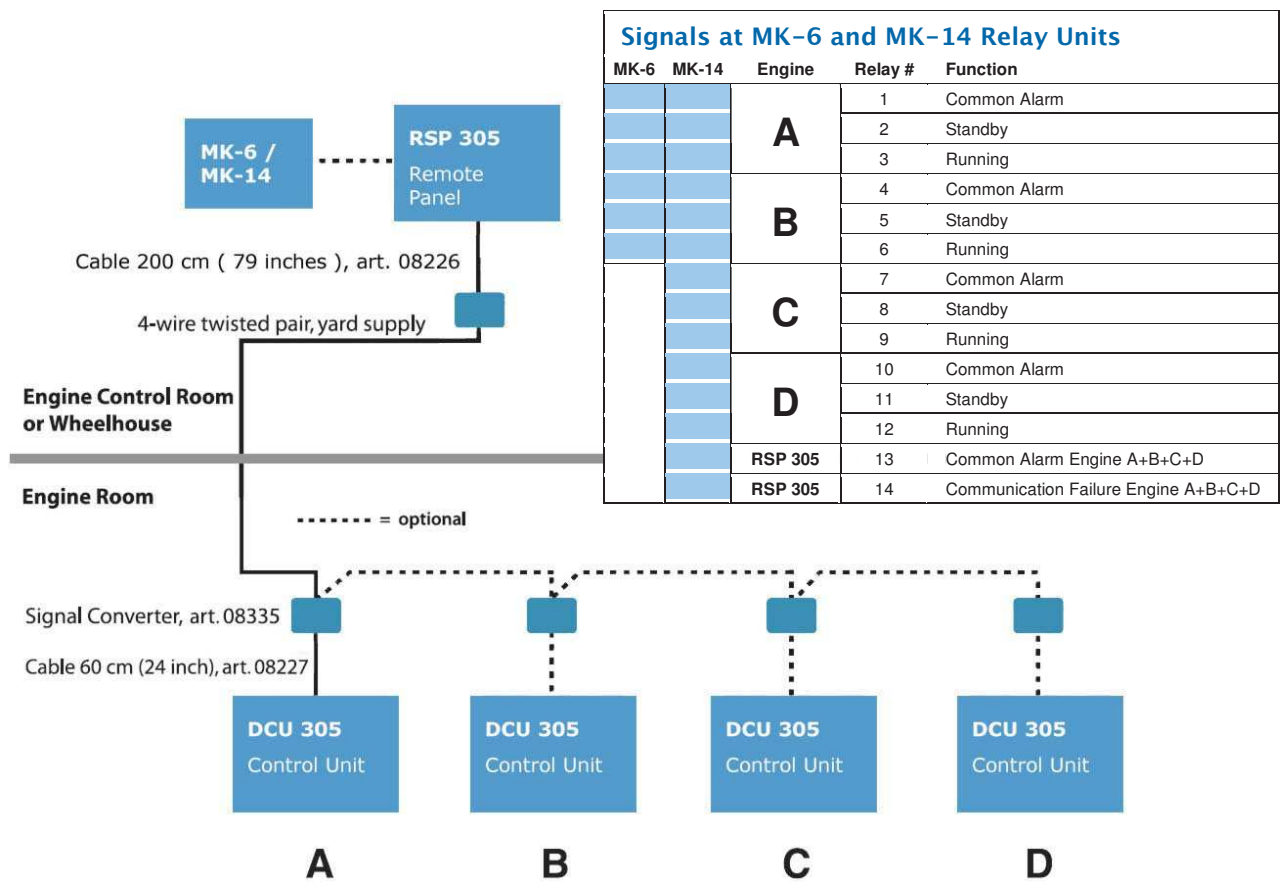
Signals at MK-6 and MK-14 Relay Units

| MK-6 | MK-14 | Engine | Relay # | Function |
|---|---|---|---|---|
| | | A | 1 | Common Alarm |
| | | | 2 | Standby |
| | | | 3 | Running |
| | | B | 4 | Common Alarm |
| | | | 5 | Standby |
| | | | 6 | Running |
| | | C | 7 | Common Alarm |
| | | | 8 | Standby |
| | | | 9 | Running |
| | | D | 10 | Common Alarm |
| | | | 11 | Standby |
| | | | 12 | Running |
| | | RSP 305 | 13 | Common Alarm Engine A+B+C+D |
| | | RSP 305 | 14 | Communication Failure Engine A+B+C+D |

MK-6 / MK-14

RSP 305 Remote Panel

Cable 200 cm ( 79 inches ), art. 08226

4-wire twisted pair, yard supply

Engine Control Room or Wheelhouse

Engine Room

= optional

Signal Converter, art. 08335

Cable 60 cm (24 inch), art. 08227

DCU 305 Control Unit

DCU 305 Control Unit

DCU 305 Control Unit

DCU 305 Control Unit

A

B

C

D